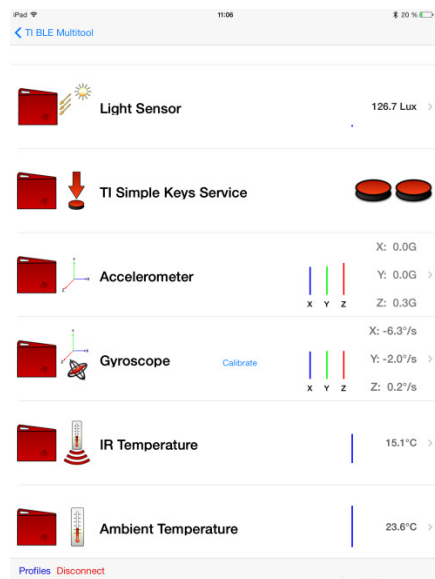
iPad
11:06
20 %

TI BLE Multitool

Light Sensor
126.7 Lux

TI Simple Keys Service

Accelerometer
X: 0.0G
Y: 0.0G
Z: 0.3G
X Y Z

Gyroscope
Calibrate
X: -6.3°/s
Y: -2.0°/s
Z: 0.2°/s
X Y Z

IR Temperature
15.1°C

Ambient Temperature
23.6°C

Profiles Disconnect